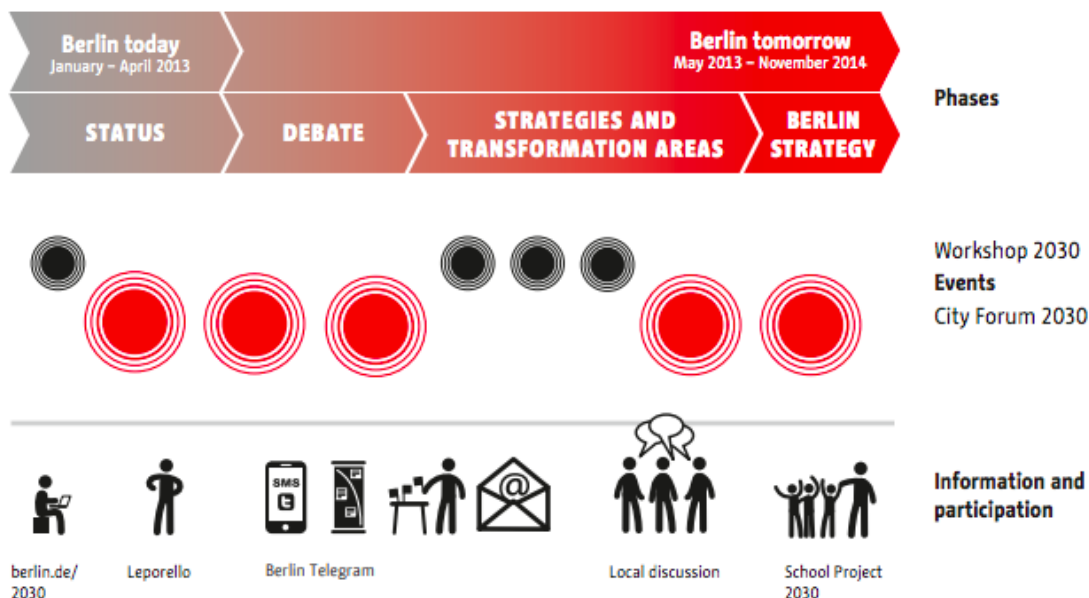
Berlin today
January – April 2013

Berlin tomorrow
May 2013 – November 2014

STATUS

DEBATE

STRATEGIES AND TRANSFORMATION AREAS

BERLIN STRATEGY

Phases

Workshop 2030
Events
City Forum 2030

SMS

@

Information and participation

berlin.de/2030

Leporello

Berlin Telegram

Local discussion

School Project 2030